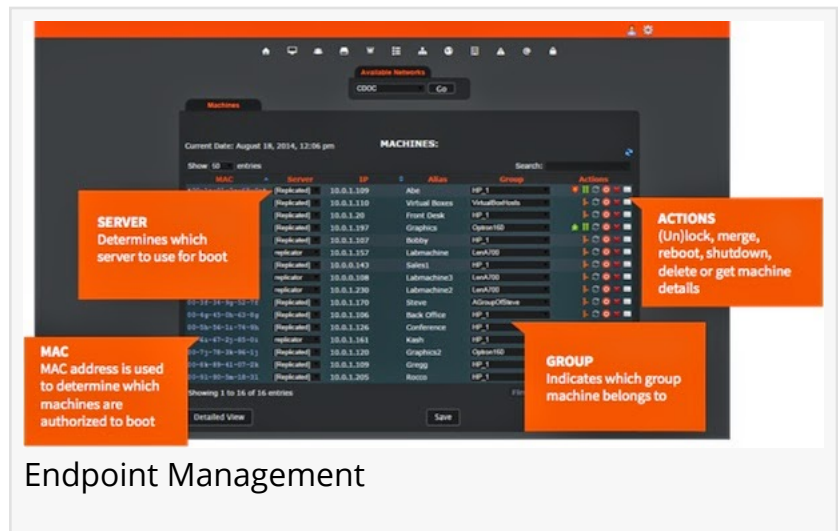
Available Networks

CDOC

Go

Machines

Current Date: August 18, 2014, 12:06 pm

MACHINES:

Show 50 entries

Search:

| MAC | Server | IP | Alias | Group | Actions |
|---|---|---|---|---|---|
| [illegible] | [Replicated] | 10.0.1.109 | Abe | HP_1 | |
| | [Replicated] | 10.0.1.110 | Virtual Boxes | VirtualBoxHosts | |
| | [Replicated] | 10.0.1.20 | Front Desk | HP_1 | |
| | [Replicated] | 10.0.1.197 | Graphics | Optron160 | |
| | [Replicated] | 10.0.1.107 | Bobby | HP_1 | |
| | replicator | 10.0.1.157 | Labmachine | LenA700 | |
| | [Replicated] | 10.0.0.143 | Sales1 | HP_1 | |
| | replicator | 10.0.0.108 | Labmachine3 | LenA700 | |
| | replicator | 10.0.1.230 | Labmachine2 | LenA700 | |
| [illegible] | [Replicated] | 10.0.1.170 | Steve | AGroupOfSteve | |
| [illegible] | [Replicated] | 10.0.1.106 | Back Office | HP_1 | |
| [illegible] | [Replicated] | 10.0.1.126 | Conference | HP_1 | |
| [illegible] | replicator | 10.0.1.161 | Kash | HP_1 | |
| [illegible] | [Replicated] | 10.0.1.120 | Graphics2 | Optron160 | |
| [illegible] | [Replicated] | 10.0.1.109 | Gregg | HP_1 | |
| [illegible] | [Replicated] | 10.0.1.205 | Roccos | HP_1 | |

Showing 1 to 16 of 16 entries

Detailed View

Save

SERVER
Determines which server to use for boot

ACTIONS
(Un)lock, merge, reboot, shutdown, delete or get machine details

MAC
MAC address is used to determine which machines are authorized to boot

GROUP
Indicates which group machine belongs to

Endpoint Management